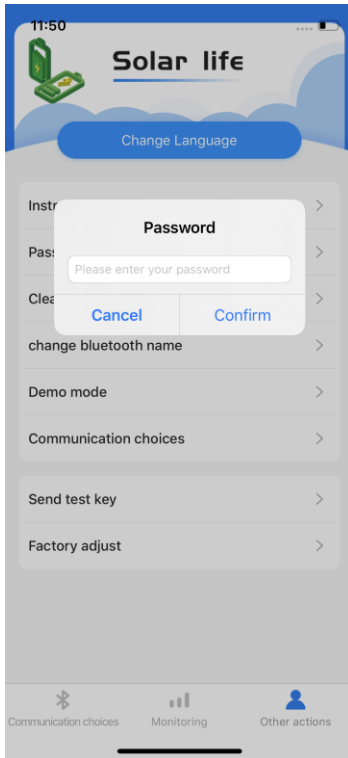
11:50

Solar life

Change Language

Instr

Pass

Clea

Password

Please enter your password

Cancel

Confirm

change bluetooth name

Demo mode

Communication choices

Send test key

Factory adjust

Communication choices

Monitoring

Other actions